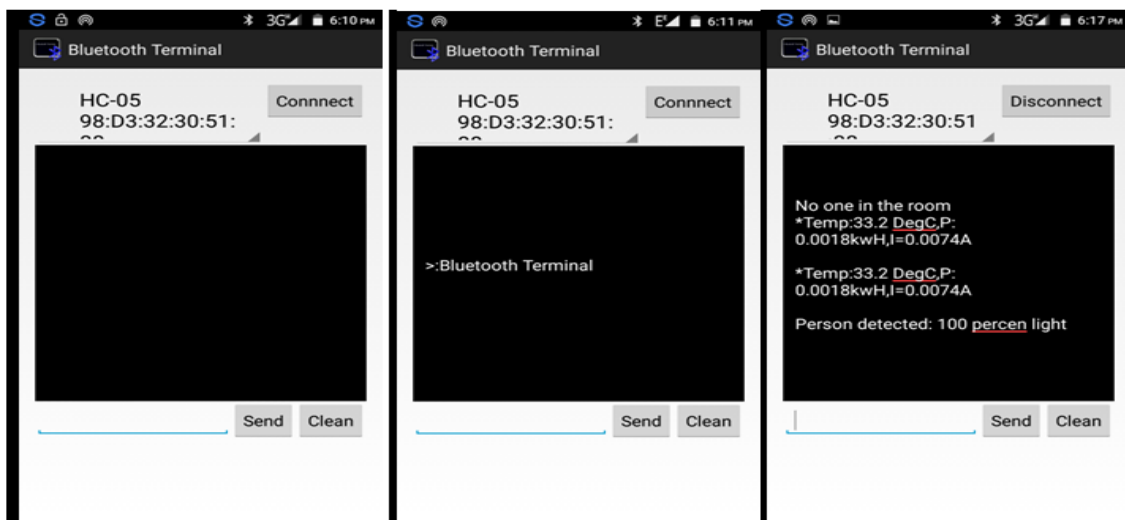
3G 6:10 PM
Bluetooth Terminal
HC-05
98:D3:32:30:51:
Connnect
Send Clean

E 6:11 PM
Bluetooth Terminal
HC-05
98:D3:32:30:51:
Connnect
>:Bluetooth Terminal
Send Clean

3G 6:17 PM
Bluetooth Terminal
HC-05
98:D3:32:30:51
Disconnect
No one in the room
*Temp:33.2 DegC,P: 0.0018kwH,I=0.0074A

*Temp:33.2 DegC,P: 0.0018kwH,I=0.0074A

Person detected: 100 percen light
Send Clean